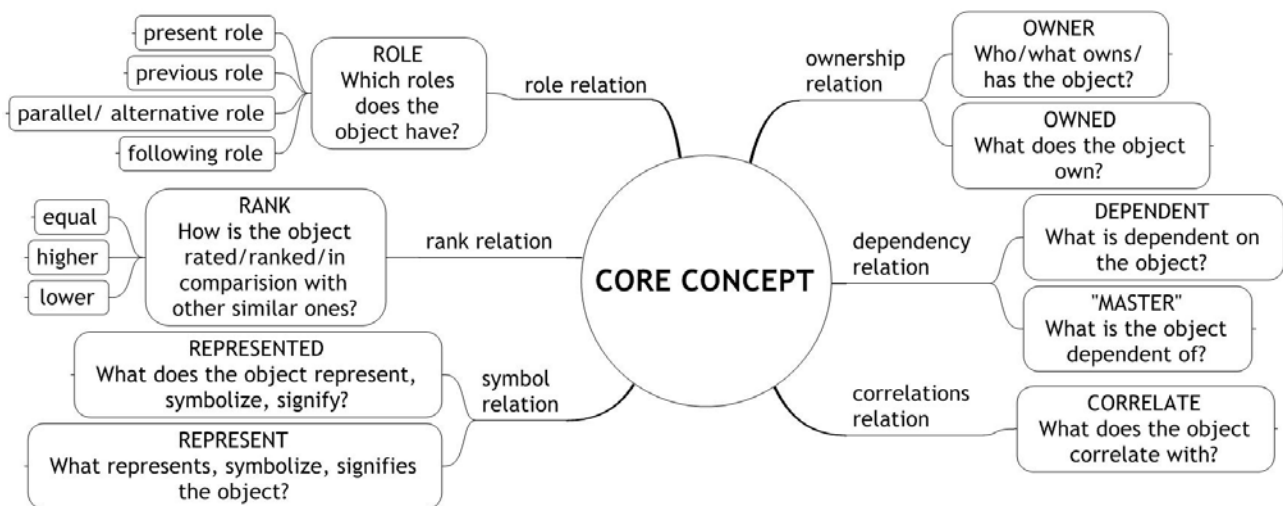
CORE CONCEPT

role relation

ROLE
Which roles does the object have?

present role

previous role

parallel/ alternative role

following role

rank relation

RANK
How is the object rated/ranked/in comparision with other similar ones?

equal

higher

lower

symbol relation

REPRESENTED
What does the object represent, symbolize, signify?

REPRESENT
What represents, symbolize, signifies the object?

ownership relation

OWNER
Who/what owns/ has the object?

OWNED
What does the object own?

dependency relation

DEPENDENT
What is dependent on the object?

"MASTER"
What is the object dependent of?

correlations relation

CORRELATE
What does the object correlate with?